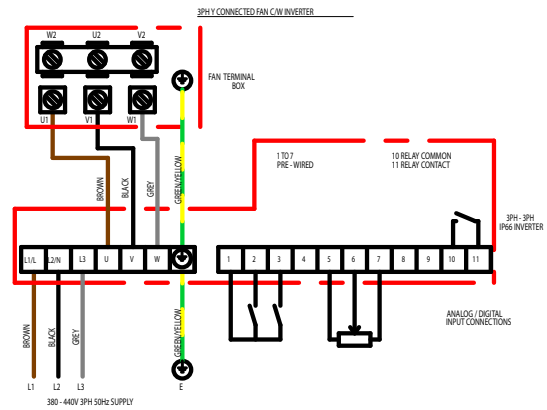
3PH Y CONNECTED FAN C/W INVERTER

W2 U2 V2

U1 V1 W1

FAN TERMINAL BOX

1 TO 7
PRE - WIRED

10 RELAY COMMON
11 RELAY CONTACT

3PH - 3PH
IP66 INVERTER

BROWN
BLACK
GREY
GREEN/YELLOW

L1/L L2/N L3 U V W

1 2 3 4 5 6 7 8 9 10 11

ANALOG / DIGITAL
INPUT CONNECTIONS

BROWN
BLACK
GREY
GREEN/YELLOW

L1 L2 L3 E

380 - 440V 3PH 50Hz SUPPLY